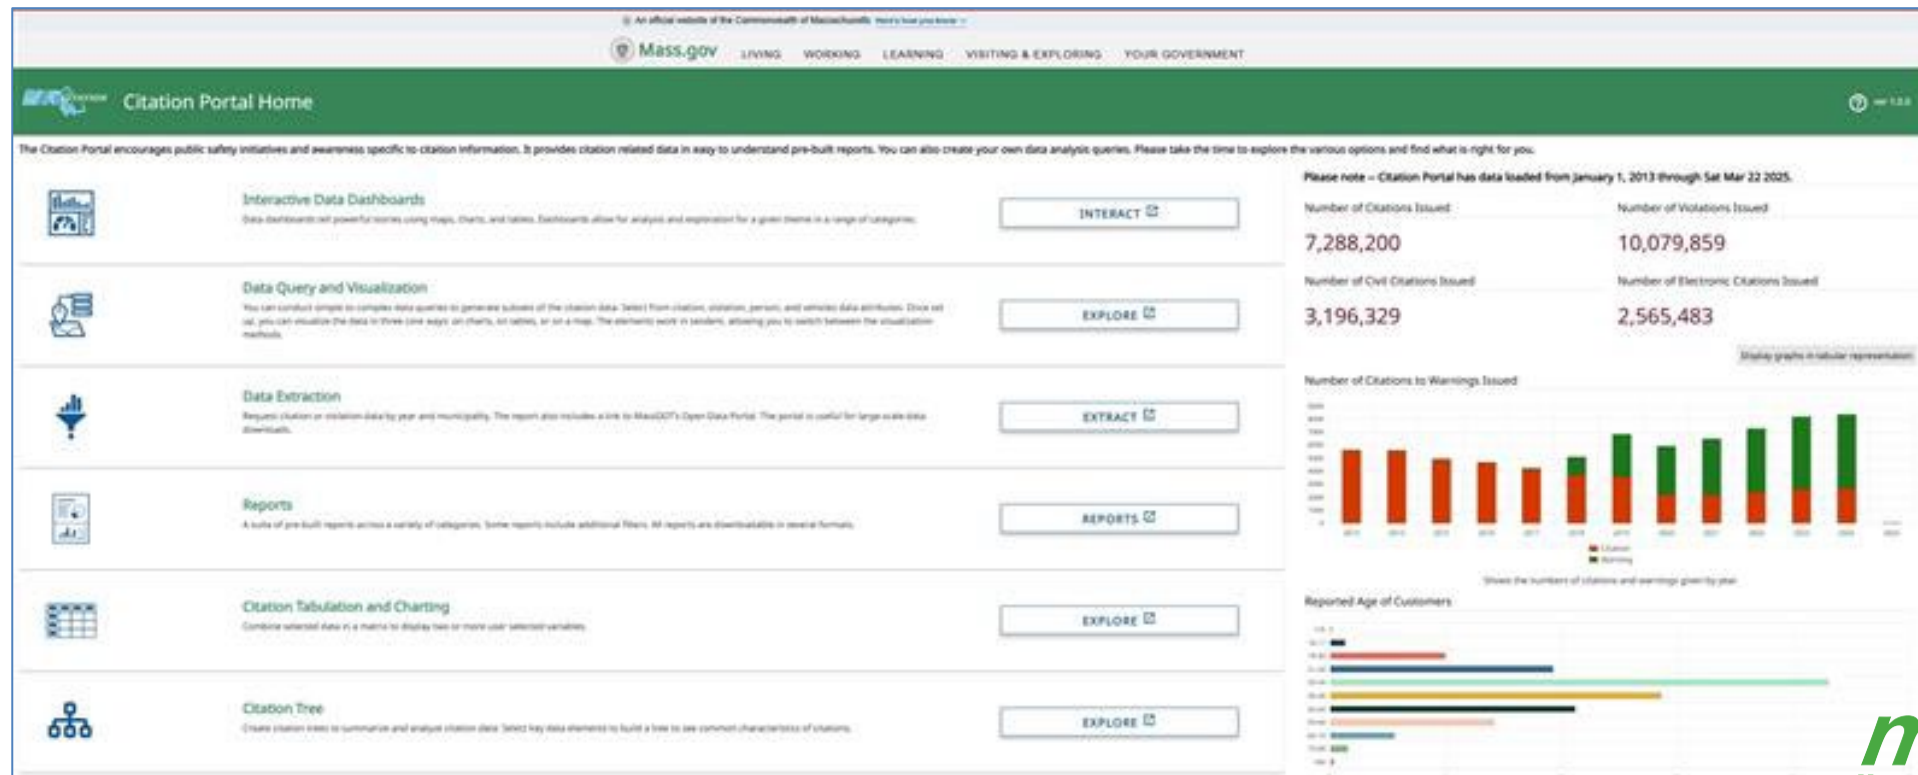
An official website of the Commonwealth of Massachusetts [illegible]

Mass.gov LIVING WORKING LEARNING VISITING & EXPLORING YOUR GOVERNMENT

Citation Portal Home

The Citation Portal encourages public safety initiatives and awareness specific to citation information. It provides citation related data in easy to understand pre-built reports. You can also create your own data analysis queries. Please take the time to explore the various options and find what is right for you.

Interactive Data Dashboards
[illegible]
INTERACT

Data Query and Visualization
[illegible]
EXPLORE

Data Extraction
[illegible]
EXTRACT

Reports
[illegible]
REPORTS

Citation Tabulation and Charting
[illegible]
EXPLORE

Citation Tree
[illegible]
EXPLORE

Please note – Citation Portal has data loaded from January 1, 2013 through Sat Mar 22 2025.

Number of Citations Issued
7,288,200
Number of Violations Issued
10,079,859
Number of Civil Citations Issued
3,196,329
Number of Electronic Citations Issued
2,565,483

Display graphs in tabular representation

Number of Citations to Warnings Issued

Citation
Warning

Shows the numbers of citations and warnings given by year

Reported Age of Customers